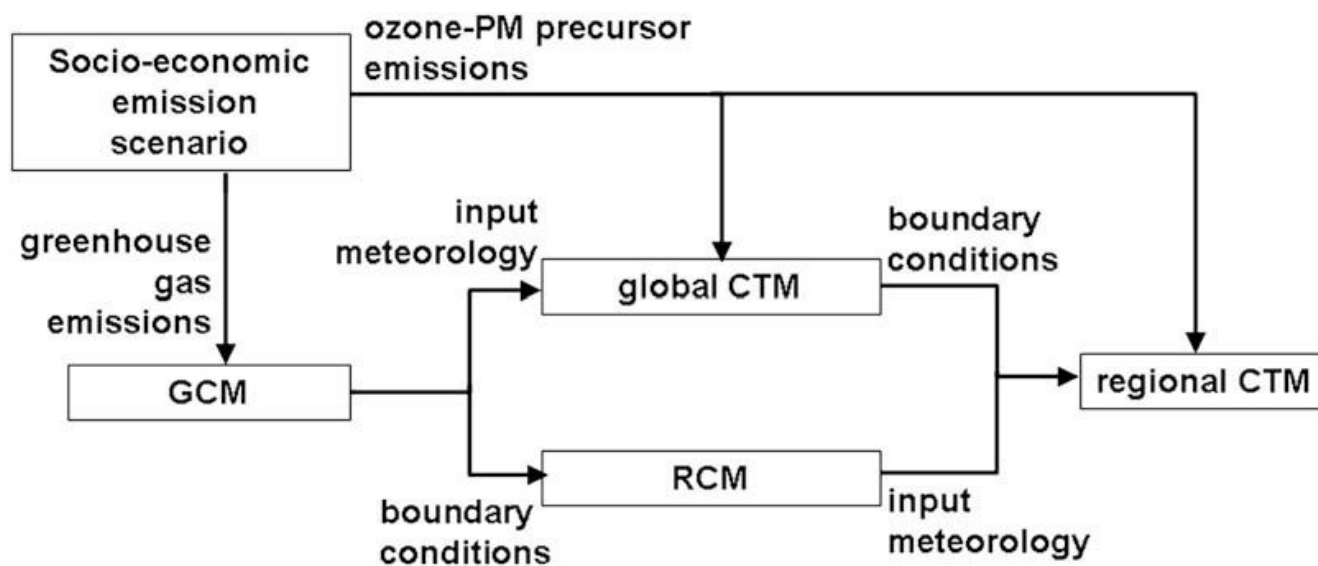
Socio-economic emission scenario

ozone-PM precursor emissions

greenhouse gas emissions

input meteorology

global CTM

boundary conditions

GCM

regional CTM

RCM

boundary conditions

input meteorology